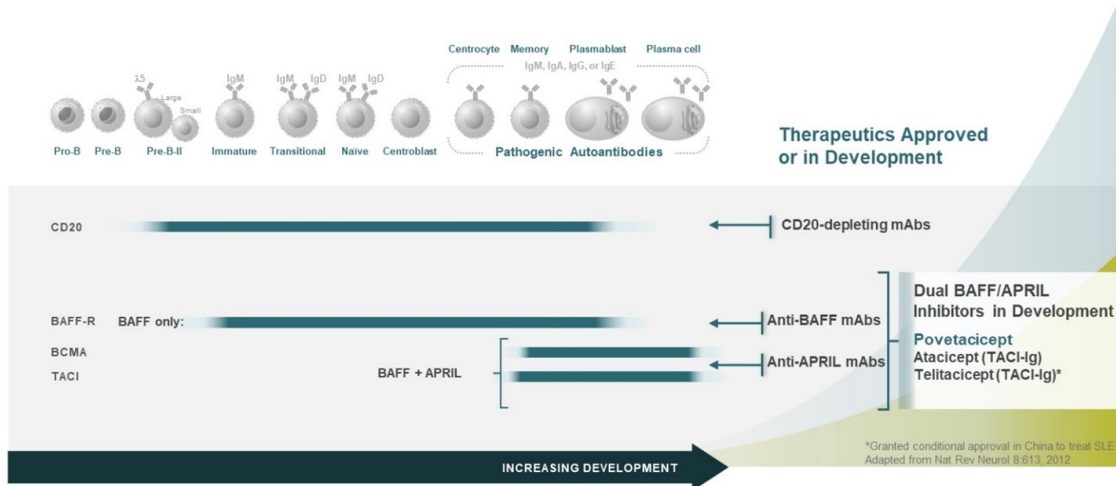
Centrocyte Memory Plasmablast Plasma cell

IgM, IgA, IgG, or IgE

λ5

Large

Small

IgM

IgM IgD

IgM IgD

Pro-B Pre-B Pre-B-II Immature Transitional Naïve Centroblast

Pathogenic Autoantibodies

Therapeutics Approved or in Development

CD20

CD20-depleting mAbs

Dual BAFF/APRIL Inhibitors in Development

BAFF-R BAFF only:

Anti-BAFF mAbs

BCMA

Anti-APRIL mAbs

TACI

BAFF + APRIL

Povetacicept

Atacicept (TACI-Ig)

Telitacicept (TACI-Ig)*

*Granted conditional approval in China to treat SLE

Adapted from Nat Rev Neurol 8:613, 2012

INCREASING DEVELOPMENT